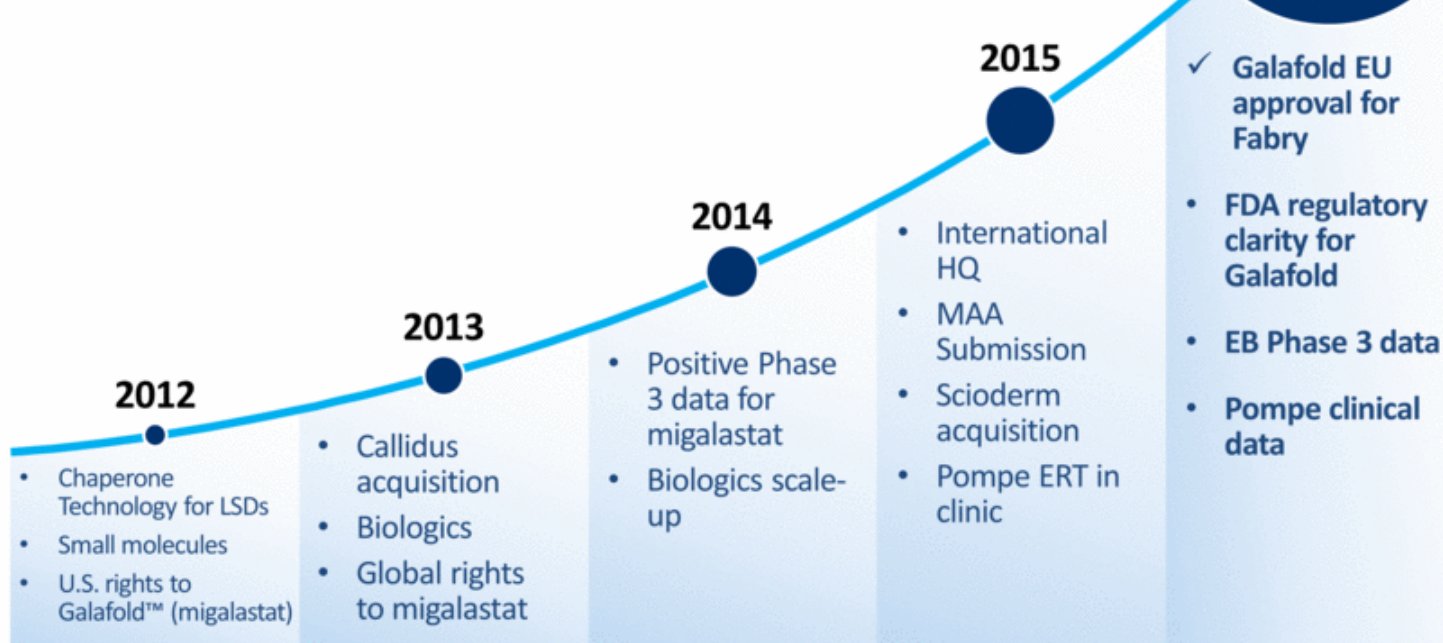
2012

- Chaperone Technology for LSDs
- Small molecules
- U.S. rights to Galafold™ (migalastat)

2013

- Callidus acquisition
- Biologics
- Global rights to migalastat

2014

- Positive Phase 3 data for migalastat
- Biologics scale-up

2015

- International HQ
- MAA Submission
- Scioderm acquisition
- Pompe ERT in clinic

✓ Galafold EU approval for Fabry

- FDA regulatory clarity for Galafold
- EB Phase 3 data
- Pompe clinical data